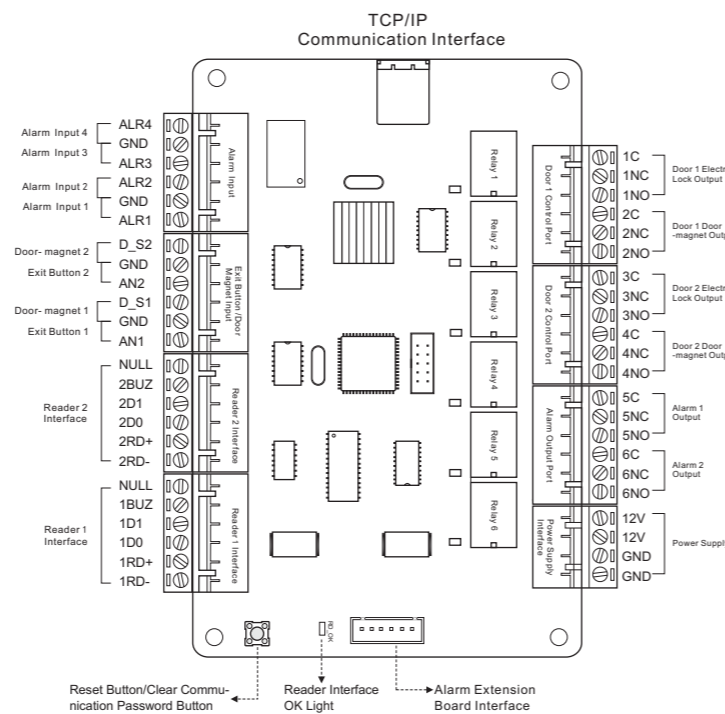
TCP/IP
Communication Interface

Alarm Input 4
Alarm Input 3
Alarm Input 2
Alarm Input 1
Door- magnet 2
Exit Button 2
Door- magnet 1
Exit Button 1
Reader 2 Interface
Reader 1 Interface

ALR4
GND
ALR3
ALR2
GND
ALR1
D_S2
GND
AN2
D_S1
GND
AN1
NULL
2BUZ
2D1
2D0
2RD+
2RD-
NULL
1BUZ
1D1
1D0
1RD+
1RD-

Alarm Input
Exit Button/Door Magnet Input
Reader 2 Interface
Reader 1 Interface

Relay 1
Relay 2
Relay 3
Relay 4
Relay 5
Relay 6

Door 1 Control Port
Door 2 Control Port
Alarm Output Port
Power Supply Interface

1C
1NC
1NO
2C
2NC
2NO
3C
3NC
3NO
4C
4NC
4NO
5C
5NC
5NO
6C
6NC
6NO
12V
12V
GND
GND

Door 1 Electr
Lock Output
Door 1 Door
-magnet Outp
Door 2 Electr
Lock Output
Door 2 Door
-magnet Outp
Alarm 1
Output
Alarm 2
Output
Power Suppl

RD_OK

Reset Button/Clear Communication Password Button
Reader Interface OK Light
Alarm Extension Board Interface